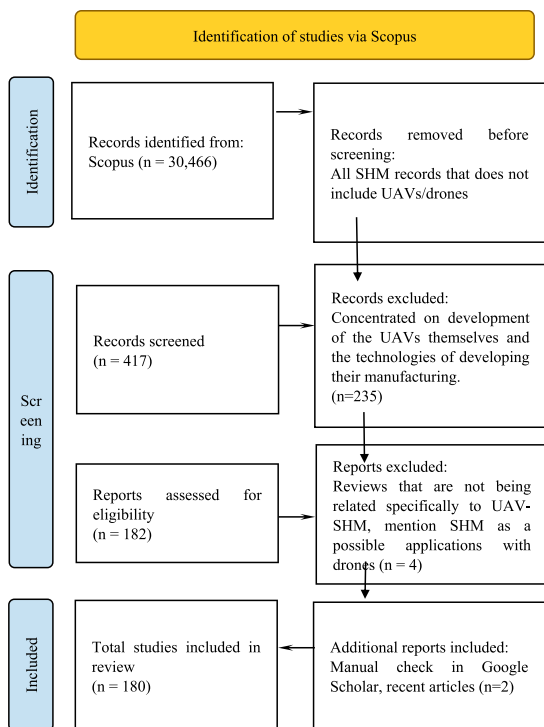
Identification of studies via Scopus

Identification

Records identified from: Scopus (n = 30,466)

Records removed before screening:
All SHM records that does not include UAVs/drones

Screening

Records screened
(n = 417)

Records excluded:
Concentrated on development of the UAVs themselves and the technologies of developing their manufacturing.
(n=235)

Reports assessed for eligibility
(n = 182)

Reports excluded:
Reviews that are not being related specifically to UAV-SHM, mention SHM as a possible applications with drones (n = 4)

Included

Total studies included in review
(n = 180)

Additional reports included:
Manual check in Google Scholar, recent articles (n=2)